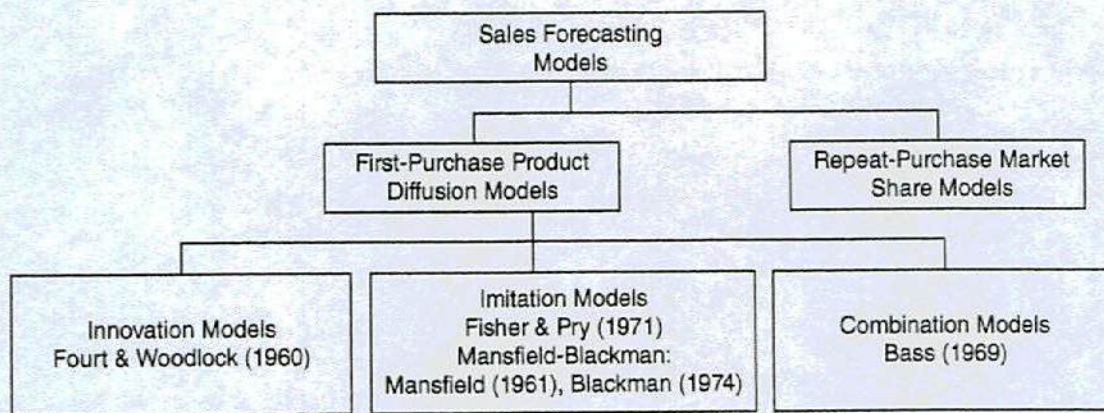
Sales Forecasting Models

First-Purchase Product Diffusion Models

Repeat-Purchase Market Share Models

Innovation Models
Fourt & Woodlock (1960)

Imitation Models
Fisher & Pry (1971)
Mansfield-Blackman:
Mansfield (1961), Blackman (1974)

Combination Models
Bass (1969)